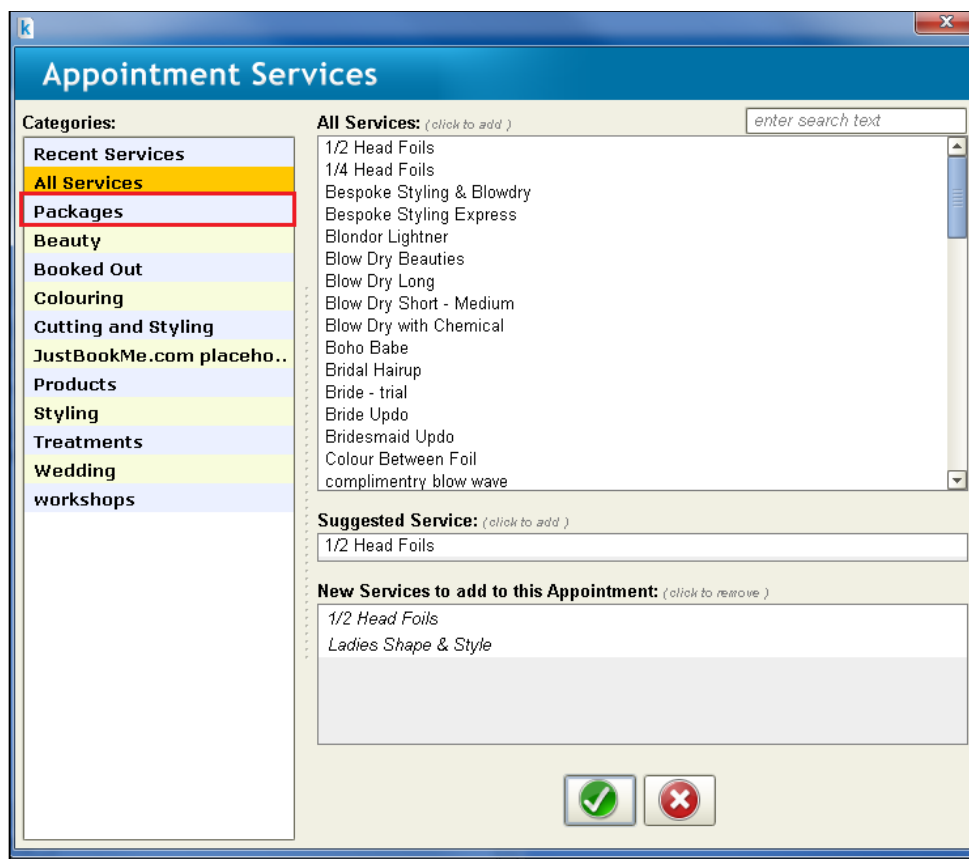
k

Appointment Services

Categories:

Recent Services
All Services
Packages
Beauty
Booked Out
Colouring
Cutting and Styling
JustBookMe.com placeho..
Products
Styling
Treatments
Wedding
workshops

All Services: (click to add)

enter search text

1/2 Head Foils
1/4 Head Foils
Bespoke Styling & Blowdry
Bespoke Styling Express
Blondor Lightner
Blow Dry Beauties
Blow Dry Long
Blow Dry Short - Medium
Blow Dry with Chemical
Boho Babe
Bridal Hairup
Bride - trial
Bride Updo
Bridesmaid Updo
Colour Between Foil
complimentry blow wave

Suggested Service: (click to add)

1/2 Head Foils

New Services to add to this Appointment: (click to remove)

1/2 Head Foils
Ladies Shape & Style